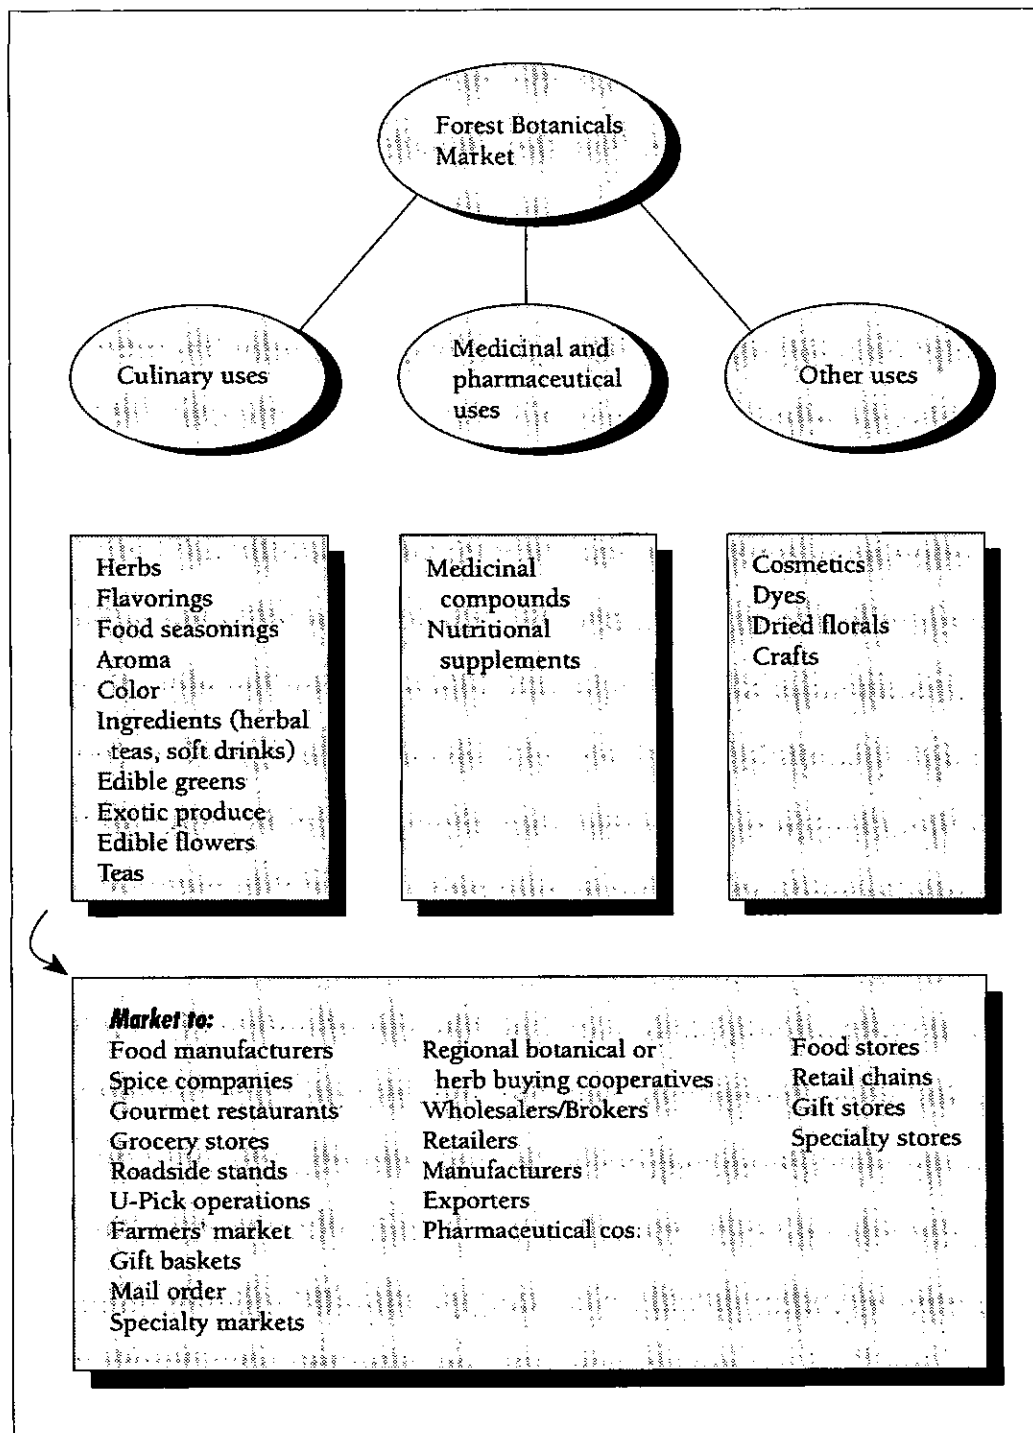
Forest Botanicals Market

Culinary uses

Medicinal and pharmaceutical uses

Other uses

Herbs
Flavorings
Food seasonings
Aroma
Color
Ingredients (herbal teas, soft drinks)
Edible greens
Exotic produce
Edible flowers
Teas

Medicinal compounds
Nutritional supplements

Cosmetics
Dyes
Dried florals
Crafts

Market to:
Food manufacturers
Spice companies
Gourmet restaurants
Grocery stores
Roadside stands
U-Pick operations
Farmers' market
Gift baskets
Mail order
Specialty markets

Regional botanical or herb buying cooperatives
Wholesalers/Brokers
Retailers
Manufacturers
Exporters
Pharmaceutical cos.

Food stores
Retail chains
Gift stores
Specialty stores